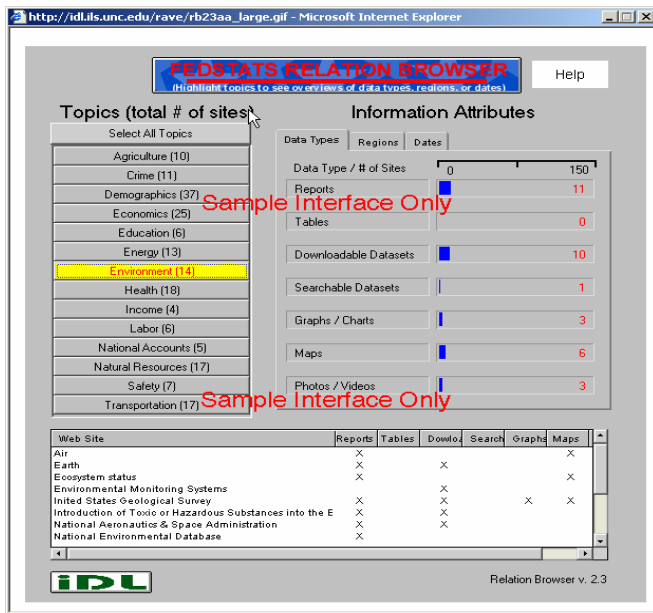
http://idl.ils.unc.edu/rave/rb23aa_large.gif - Microsoft Internet Explorer

FEDSTATS RELATION BROWSER
(Highlight topics to see overviews of data types, regions, or dates)

Help

Topics (total # of sites)

Information Attributes

Select All Topics
Agriculture (10)
Crime (11)
Demographics (37)
Economics (25)
Education (6)
Energy (13)
Environment (14)
Health (18)
Income (4)
Labor (6)
National Accounts (5)
Natural Resources (17)
Safety (7)
Transportation (17)

Data Types | Regions | Dates

| Data Type / # of Sites | 0 — 150 |
|---|---|
| Reports | 11 |
| Tables | 0 |
| Downloadable Datasets | 10 |
| Searchable Datasets | 1 |
| Graphs / Charts | 3 |
| Maps | 6 |
| Photos / Videos | 3 |

Sample Interface Only

Sample Interface Only

| Web Site | Reports | Tables | Downlo | Search | Graphs | Maps |
|---|---|---|---|---|---|---|
| Air | X | | | | | X |
| Earth | X | | X | | | |
| Ecosystem status | X | | | | | X |
| Environmental Monitoring Systems | | | X | | | |
| United States Geological Survey | X | | X | | X | X |
| Introduction of Toxic or Hazardous Substances into the E | X | | X | | | |
| National Aeronautics & Space Administration | X | | X | | | |
| National Environmental Database | X | | | | | |

iDL

Relation Browser v. 2.3